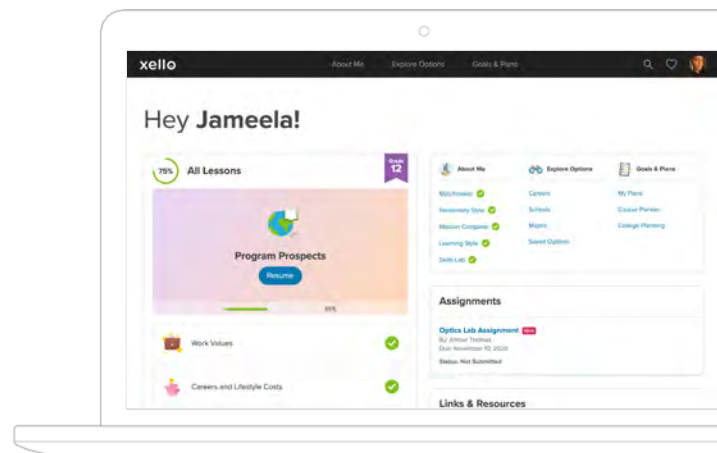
xello

About Me Explore Options Goals & Plans

Hey Jameela!

75% All Lessons

Grade 12

Program Prospects

Resume

85%

Work Values

Careers and Lifestyle Costs

About Me

Matchmaker

Personality Style

Mission Complete

Learning Style

Skills Lab

Explore Options

Careers

Schools

Majors

Saved Options

Goals & Plans

My Plans

Course Planner

College Planning

Assignments

Optics Lab Assignment New

By: Amber Thomas

Due: November 10, 2020

Status: Not Submitted

Links & Resources